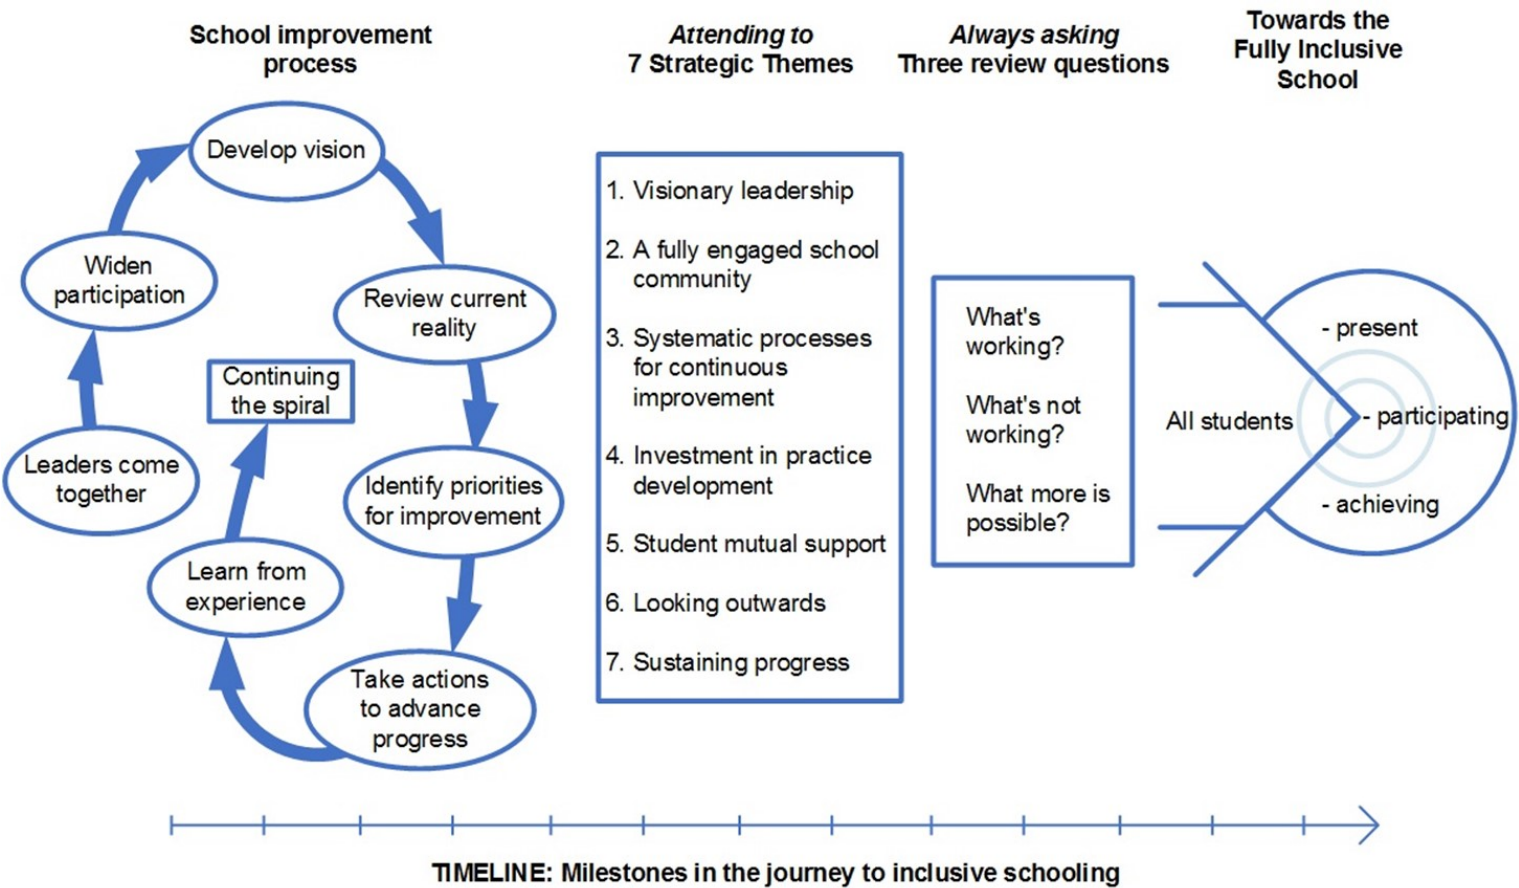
School improvement process

Attending to 7 Strategic Themes

Always asking Three review questions

Towards the Fully Inclusive School

Develop vision

Review current reality

Identify priorities for improvement

Take actions to advance progress

Learn from experience

Continuing the spiral

Leaders come together

Widen participation

1. Visionary leadership

2. A fully engaged school community

3. Systematic processes for continuous improvement

4. Investment in practice development

5. Student mutual support

6. Looking outwards

7. Sustaining progress

What's working?

What's not working?

What more is possible?

All students

- present

- participating

- achieving

TIMELINE: Milestones in the journey to inclusive schooling